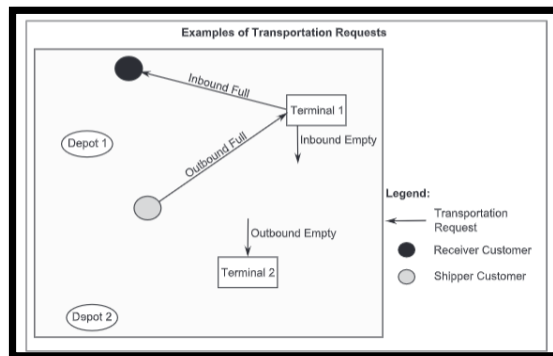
Examples of Transportation Requests

Inbound Full

Terminal 1

Depot 1

Inbound Empty

Outbound Full

Legend:

Transportation Request

Outbound Empty

Receiver Customer

Terminal 2

Shipper Customer

Dspot 2